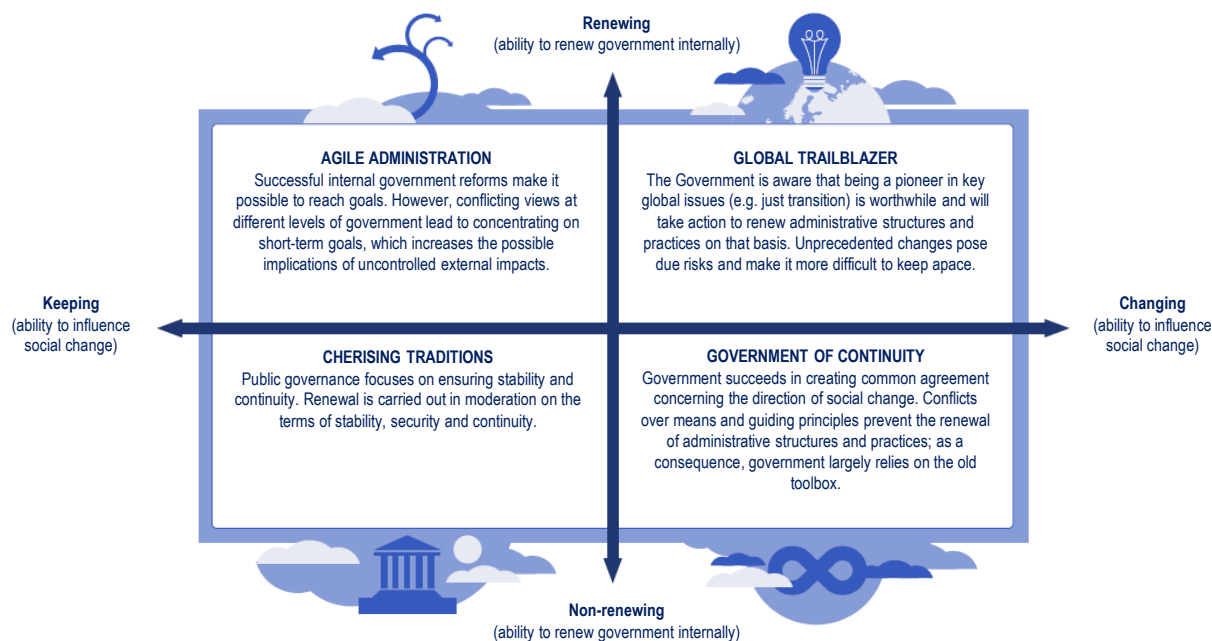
Renewing
(ability to renew government internally)

AGILE ADMINISTRATION
Successful internal government reforms make it possible to reach goals. However, conflicting views at different levels of government lead to concentrating on short-term goals, which increases the possible implications of uncontrolled external impacts.

GLOBAL TRAILBLAZER
The Government is aware that being a pioneer in key global issues (e.g. just transition) is worthwhile and will take action to renew administrative structures and practices on that basis. Unprecedented changes pose due risks and make it more difficult to keep apace.

Keeping
(ability to influence social change)

Changing
(ability to influence social change)

CHERISING TRADITIONS
Public governance focuses on ensuring stability and continuity. Renewal is carried out in moderation on the terms of stability, security and continuity.

GOVERNMENT OF CONTINUITY
Government succeeds in creating common agreement concerning the direction of social change. Conflicts over means and guiding principles prevent the renewal of administrative structures and practices; as a consequence, government largely relies on the old toolbox.

Non-renewing
(ability to renew government internally)